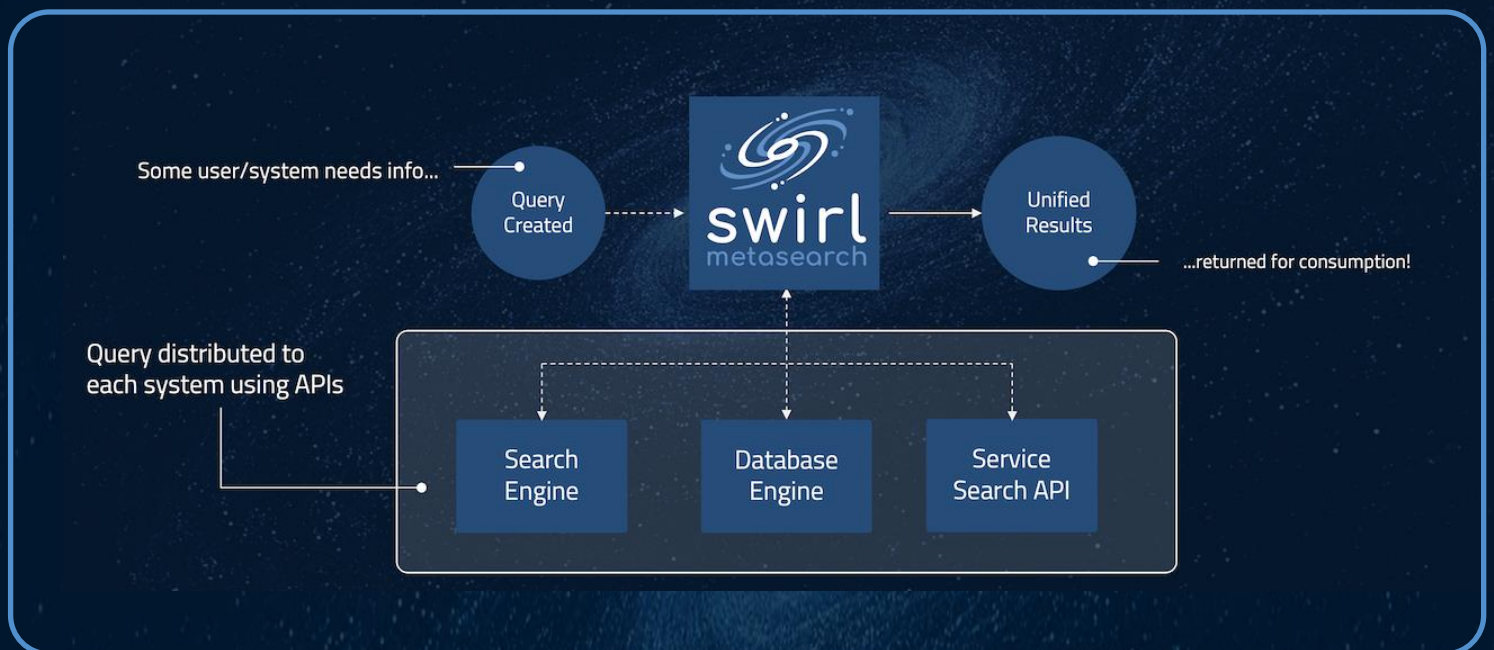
Some user/system needs info...

Query Created

swirl metasearch

Unified Results

...returned for consumption!

Query distributed to each system using APIs

Search Engine

Database Engine

Service Search API